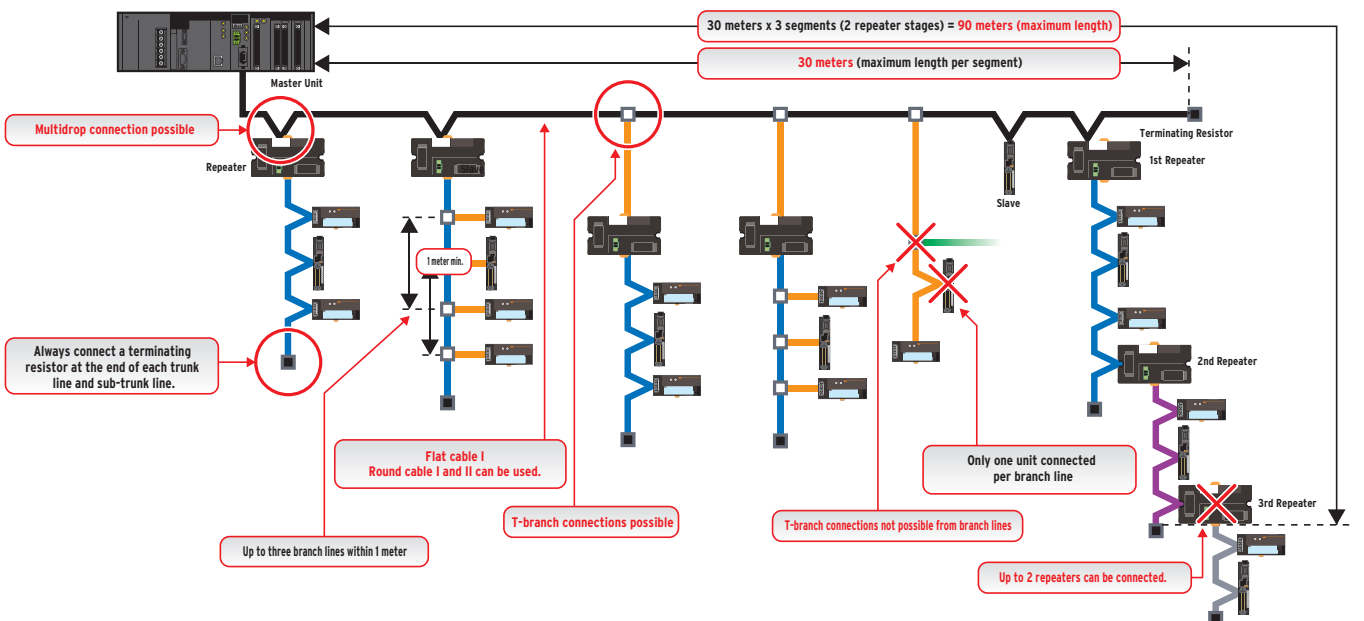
30 meters x 3 segments (2 repeater stages) = 90 meters (maximum length)

30 meters (maximum length per segment)

Master Unit

Multidrop connection possible

Repeater

Terminating Resistor

1st Repeater

Slave

1 meter min.

Always connect a terminating resistor at the end of each trunk line and sub-trunk line.

2nd Repeater

Flat cable I
Round cable I and II can be used.

Only one unit connected per branch line

T-branch connections possible

T-branch connections not possible from branch lines

3rd Repeater

Up to three branch lines within 1 meter

Up to 2 repeaters can be connected.